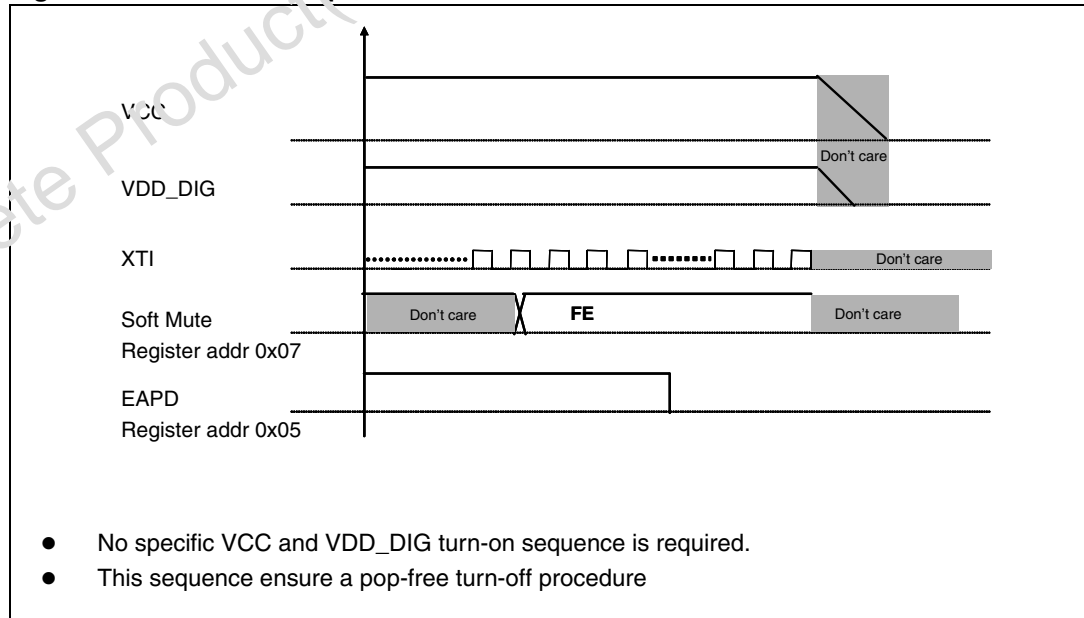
VCC

Don't care

VDD_DIG

XTI

Don't care

Soft Mute

Register addr 0x07

Don't care

FE

Don't care

EAPD

Register addr 0x05

ete Product

- No specific VCC and VDD_DIG turn-on sequence is required.
- This sequence ensure a pop-free turn-off procedure